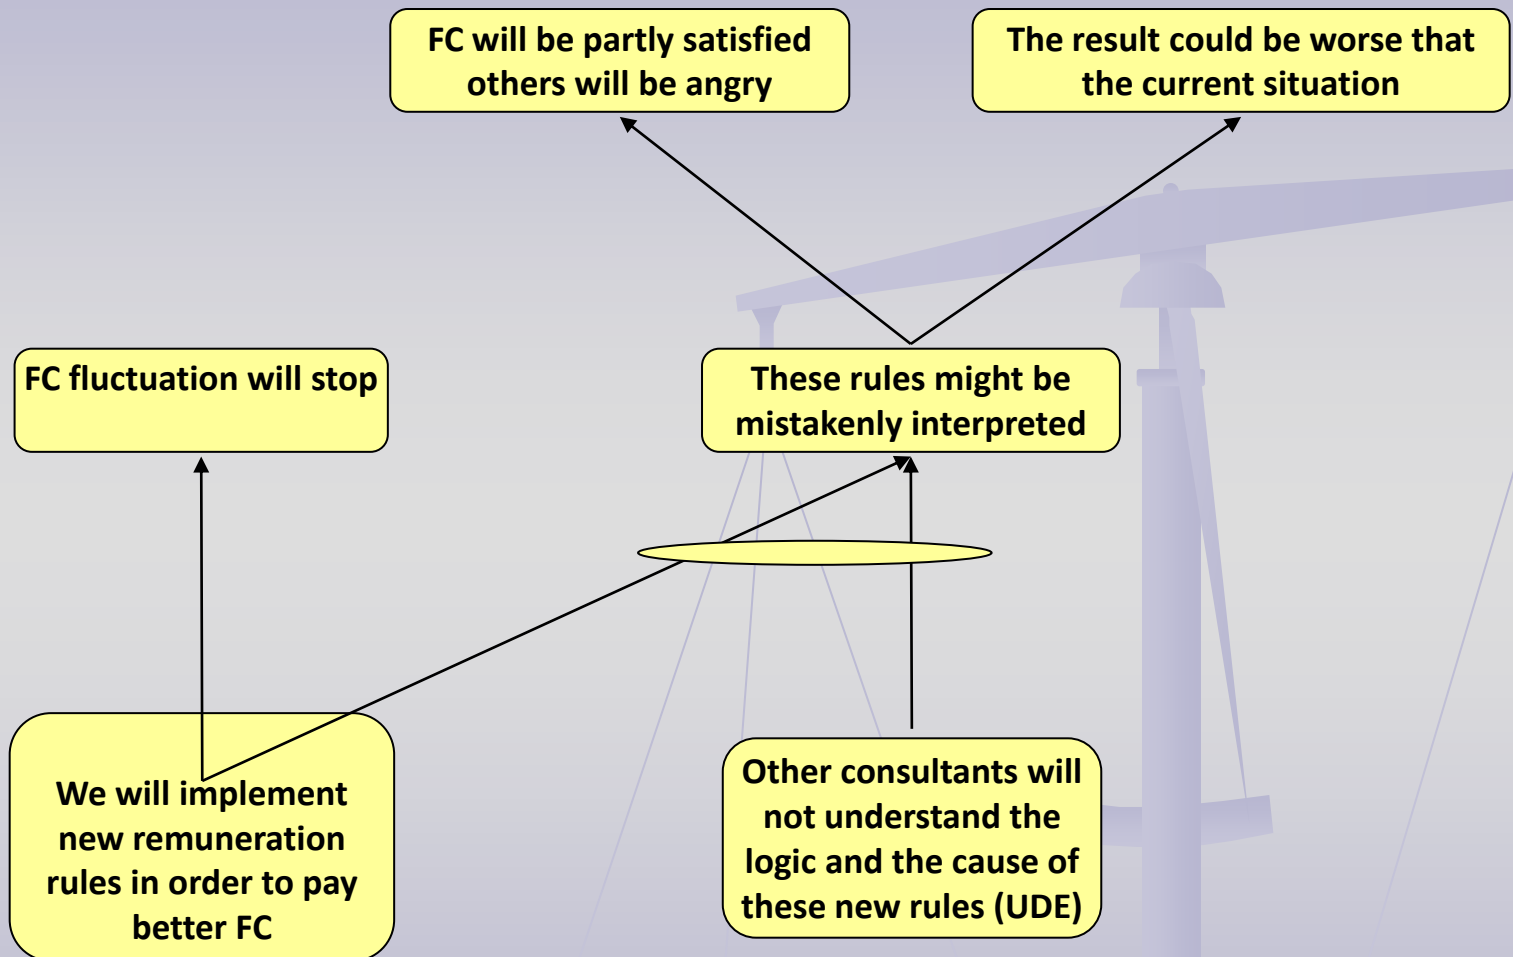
FC will be partly satisfied others will be angry

The result could be worse that the current situation

FC fluctuation will stop

These rules might be mistakenly interpreted

We will implement new remuneration rules in order to pay better FC

Other consultants will not understand the logic and the cause of these new rules (UDE)